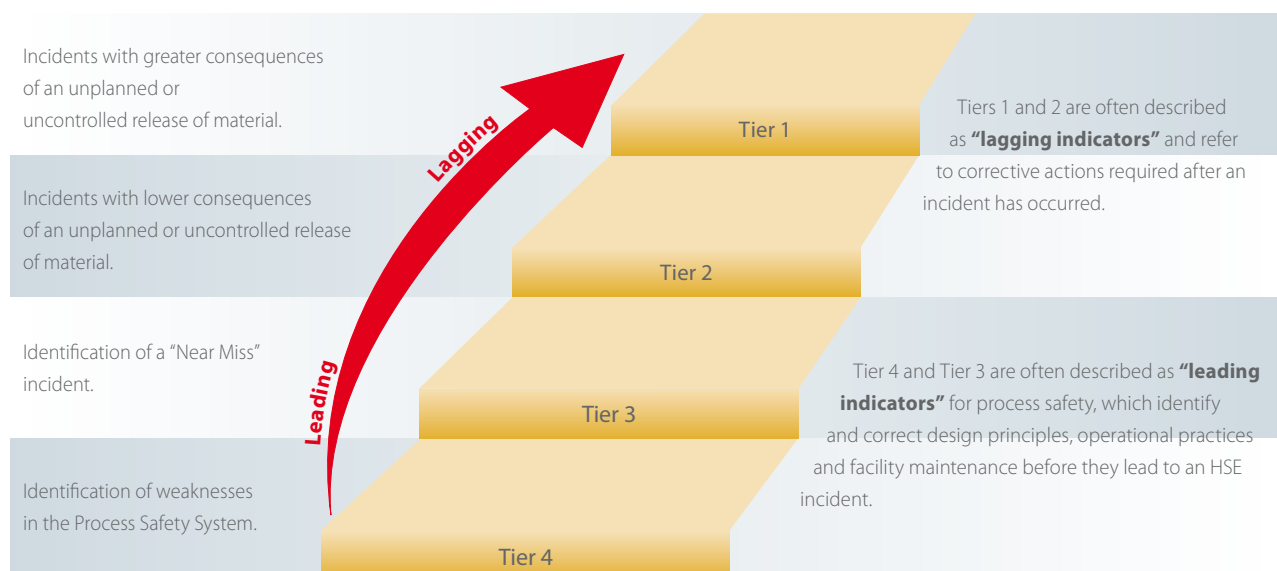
Incidents with greater consequences of an unplanned or uncontrolled release of material.

Incidents with lower consequences of an unplanned or uncontrolled release of material.

Identification of a "Near Miss" incident.

Identification of weaknesses in the Process Safety System.

Lagging

Leading

Tier 1

Tier 2

Tier 3

Tier 4

Tiers 1 and 2 are often described as **"lagging indicators"** and refer to corrective actions required after an incident has occurred.

Tier 4 and Tier 3 are often described as **"leading indicators"** for process safety, which identify and correct design principles, operational practices and facility maintenance before they lead to an HSE incident.